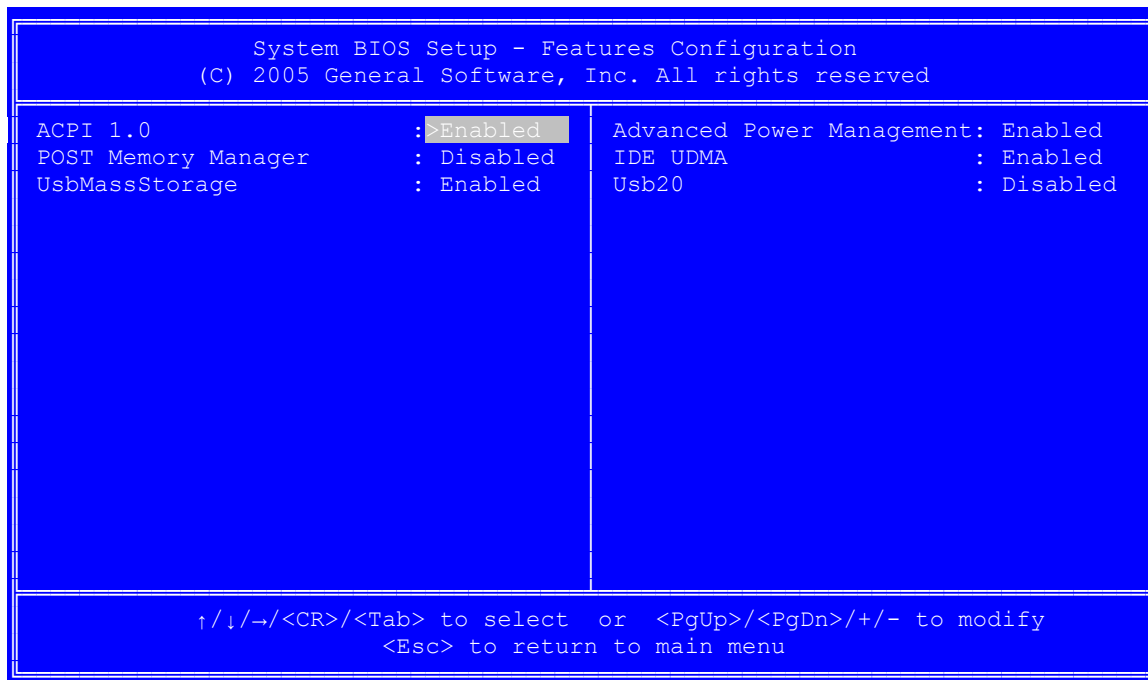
System BIOS Setup - Features Configuration
(C) 2005 General Software, Inc. All rights reserved

ACPI 1.0 : >Enabled
POST Memory Manager : Disabled
UsbMassStorage : Enabled

Advanced Power Management: Enabled
IDE UDMA : Enabled
Usb20 : Disabled

↑/↓/→/<CR>/<Tab> to select or <PgUp>/<PgDn>/+/- to modify
<Esc> to return to main menu